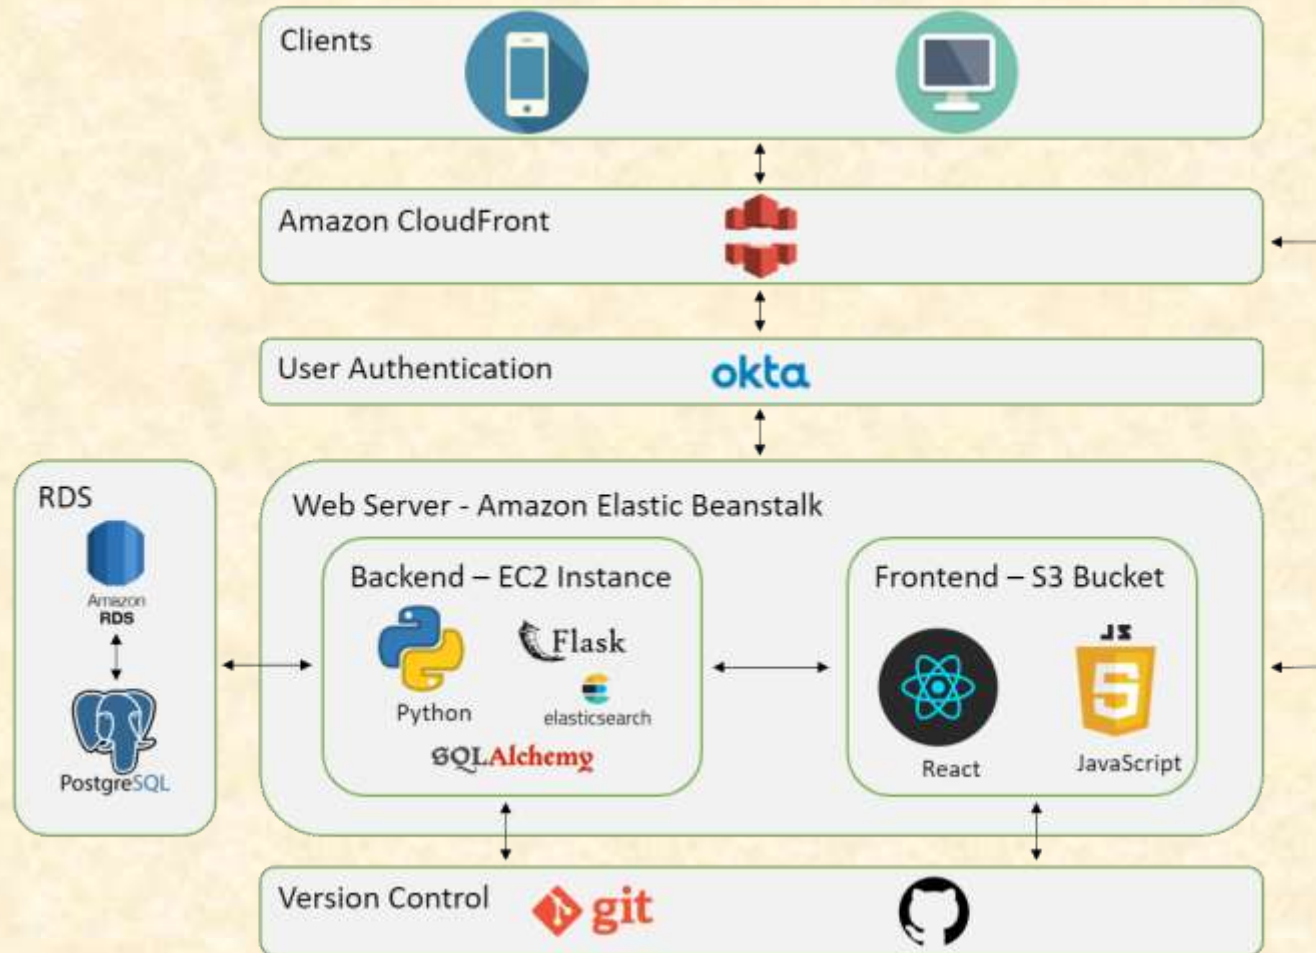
Clients

Amazon CloudFront

User Authentication okta

RDS

Amazon RDS

PostgreSQL

Web Server - Amazon Elastic Beanstalk

Backend – EC2 Instance

Flask

Python

elasticsearch

SQLAlchemy

Frontend – S3 Bucket

JS

React

JavaScript

Version Control git